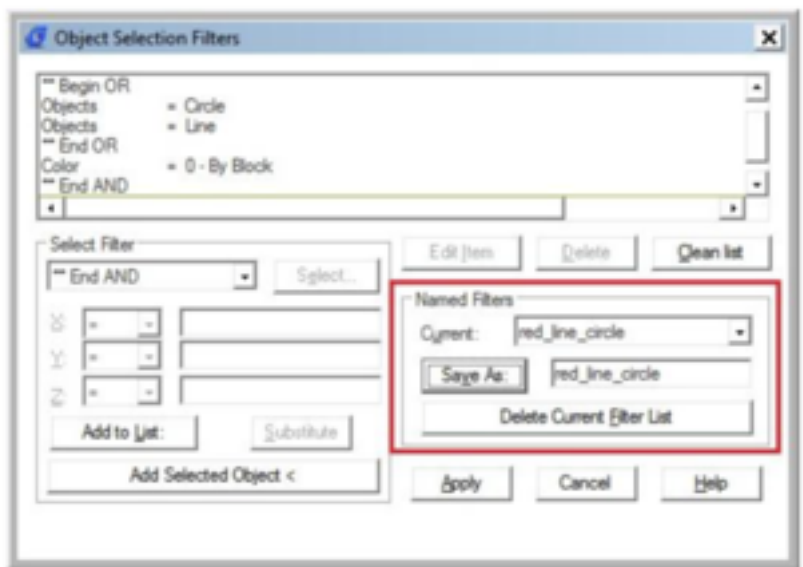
Object Selection Filters

** Begin OR
Objects = Circle
Objects = Line
** End OR
Color = 0 - By Block
** End AND

Select Filter
** End AND
Select...
X: =
Y: =
Z: =
Add to List:
Substitute
Add Selected Object <

Edit Item
Delete
Clear list

Named Filters
Current: red_line_circle
Save As: red_line_circle
Delete Current Filter List

Apply
Cancel
Help